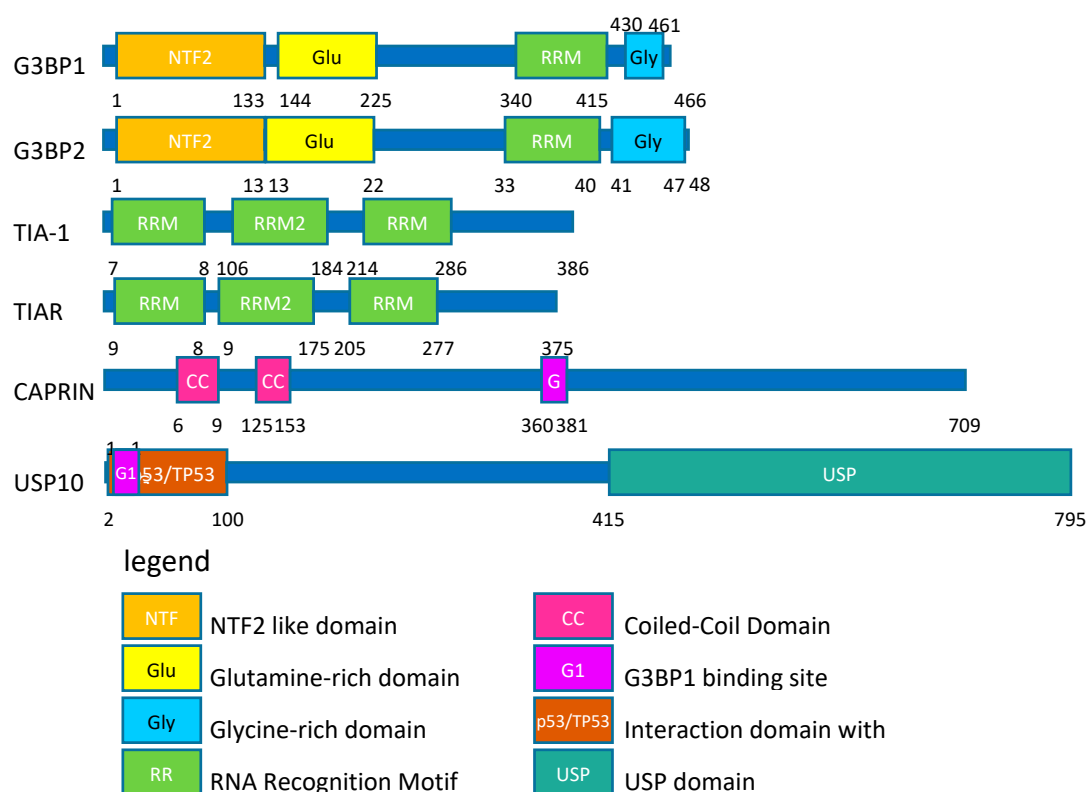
430 461

G3BP1 NTF2 Glu RRM Gly

1 133 144 225 340 415 466

G3BP2 NTF2 Glu RRM Gly

1 13 13 22 33 40 41 47 48

TIA-1 RRM RRM2 RRM

7 8 106 184 214 286 386

TIAR RRM RRM2 RRM

9 8 9 175 205 277 375

CAPRIN CC CC G

6 9 125 153 360 381 709

1 1

USP10 G1 2 53/TP53 USP

2 100 415 795

legend

NTF NTF2 like domain

Glu Glutamine-rich domain

Gly Glycine-rich domain

RR RNA Recognition Motif

CC Coiled-Coil Domain

G1 G3BP1 binding site

p53/TP53 Interaction domain with

USP USP domain